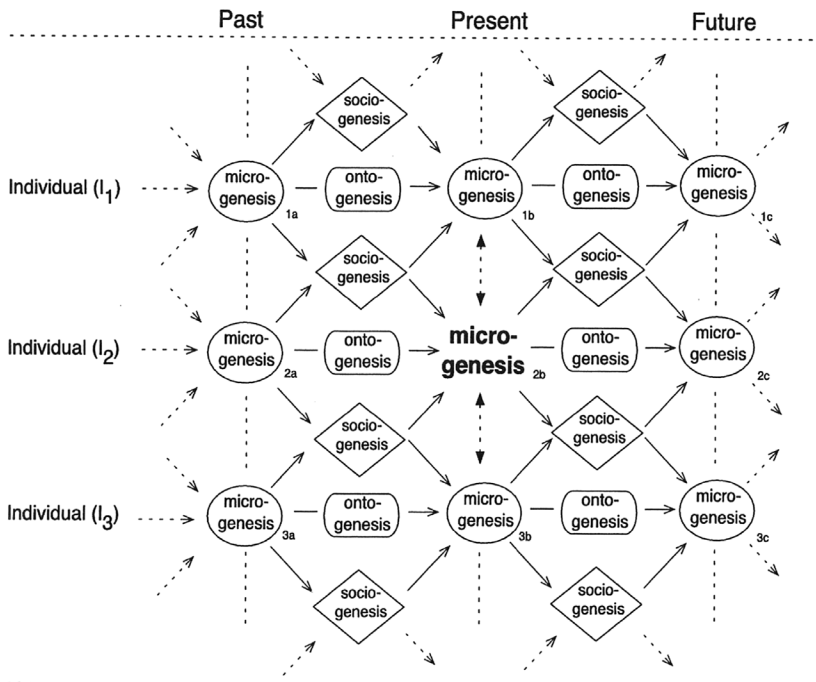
Past

Present

Future

socio-genesis

socio-genesis

Individual ($I_1$)

micro-genesis 1a

onto-genesis

micro-genesis 1b

onto-genesis

micro-genesis 1c

socio-genesis

socio-genesis

Individual ($I_2$)

micro-genesis 2a

onto-genesis

micro-genesis 2b

onto-genesis

micro-genesis 2c

socio-genesis

socio-genesis

Individual ($I_3$)

micro-genesis 3a

onto-genesis

micro-genesis 3b

onto-genesis

micro-genesis 3c

socio-genesis

socio-genesis